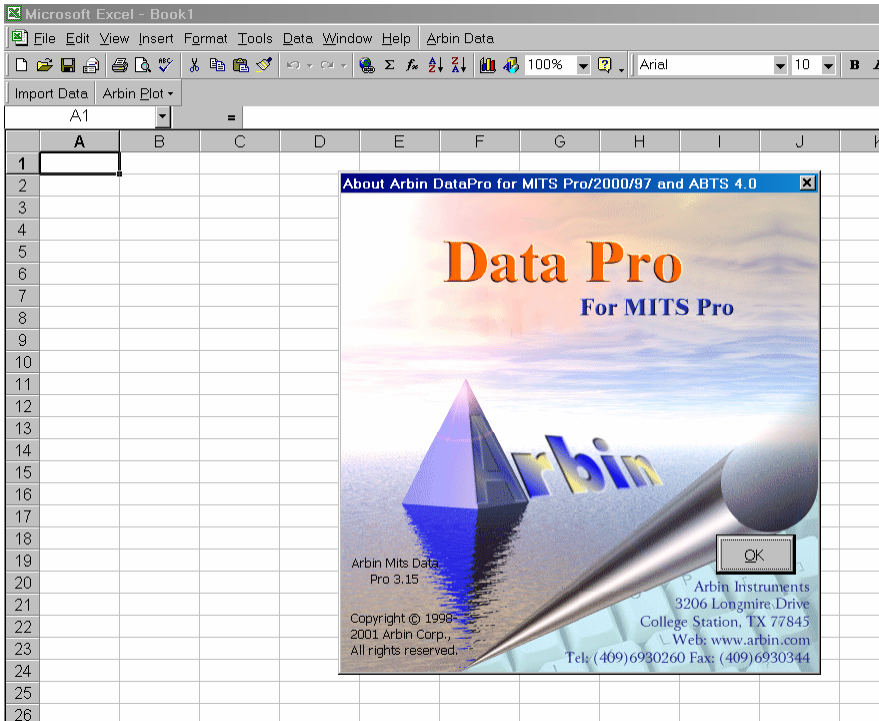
Microsoft Excel - Book1

File Edit View Insert Format Tools Data Window Help Arbin Data

100% Arial 10 B

Import Data Arbin Plot

A1 =

| | A | B | C | D | E | F | G | H | I | J |
|---|---|---|---|---|---|---|---|---|---|---|
| 1 | | | | | | | | | | |
| 2 | | | | | | | | | | |
| 3 | | | | | | | | | | |
| 4 | | | | | | | | | | |
| 5 | | | | | | | | | | |
| 6 | | | | | | | | | | |
| 7 | | | | | | | | | | |
| 8 | | | | | | | | | | |
| 9 | | | | | | | | | | |
| 10 | | | | | | | | | | |
| 11 | | | | | | | | | | |
| 12 | | | | | | | | | | |
| 13 | | | | | | | | | | |
| 14 | | | | | | | | | | |
| 15 | | | | | | | | | | |
| 16 | | | | | | | | | | |
| 17 | | | | | | | | | | |
| 18 | | | | | | | | | | |
| 19 | | | | | | | | | | |
| 20 | | | | | | | | | | |
| 21 | | | | | | | | | | |
| 22 | | | | | | | | | | |
| 23 | | | | | | | | | | |
| 24 | | | | | | | | | | |
| 25 | | | | | | | | | | |
| 26 | | | | | | | | | | |

About Arbin DataPro for MITS Pro/2000/97 and ABTS 4.0

Data Pro

For MITS Pro

Arbin

Arbin Mits Data Pro 3.15

Copyright © 1998-2001 Arbin Corp., All rights reserved.

OK

Arbin Instruments
3206 Longmire Drive
College Station, TX 77845
Web: www.arbin.com
Tel: (409)6930260 Fax: (409)6930344